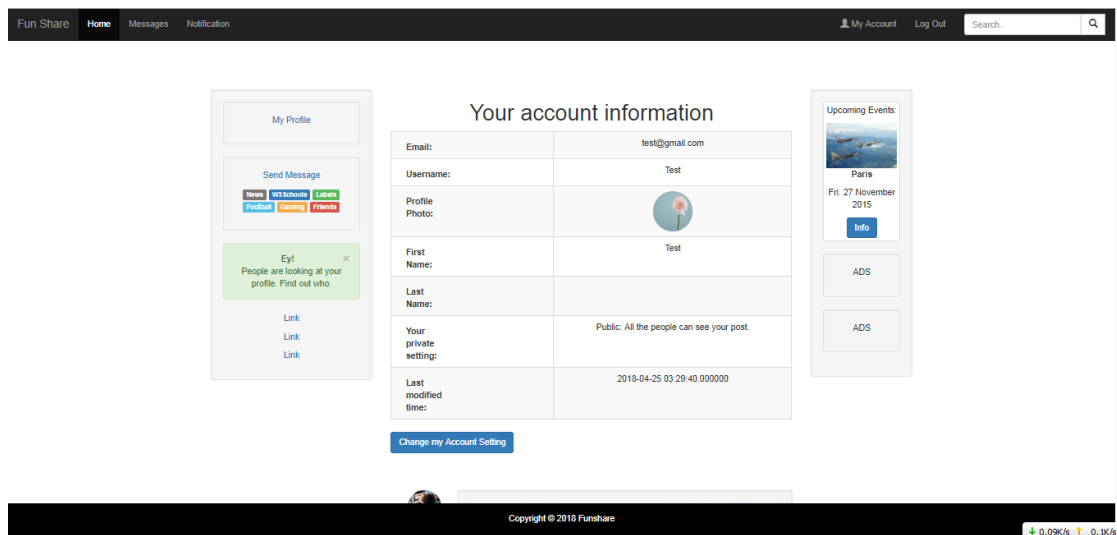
Fun Share Home Messages Notification

My Account Log Out Search..

My Profile

Send Message

News W3Schools Labels Football Gaming Friends

Ey! ×
People are looking at your profile. Find out who.

Link
Link
Link

Your account information

| | |
|---|---|
| Email: | test@gmail.com |
| Username: | Test |
| Profile Photo: | |
| First Name: | Test |
| Last Name: | |
| Your private setting: | Public: All the people can see your post. |
| Last modified time: | 2018-04-25 03:29:40.000000 |

Change my Account Setting

Upcoming Events:
Paris
Fri. 27 November 2015
Info

ADS

ADS

Copyright © 2018 Funshare

0.09K/s 0.1K/s